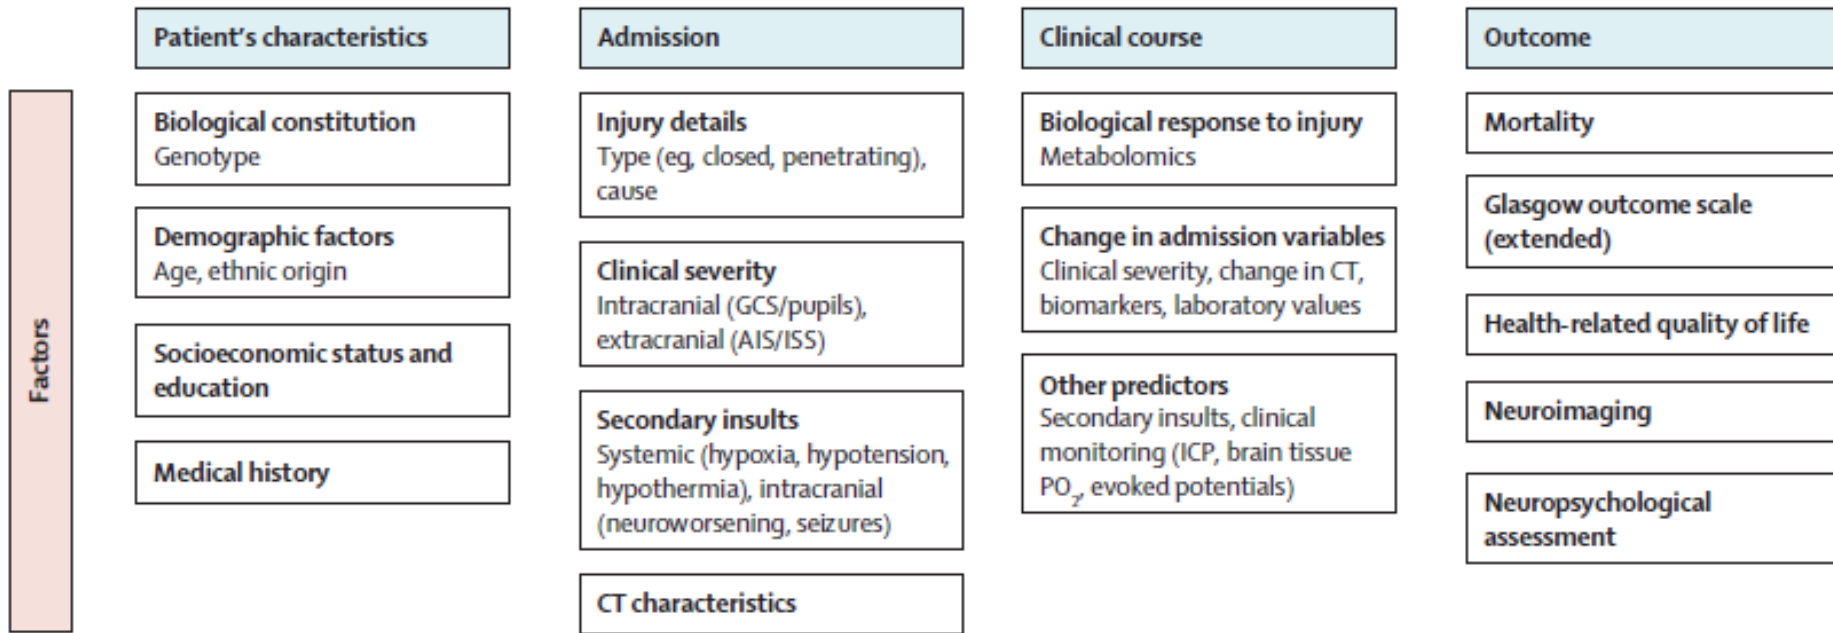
Factors

Patient's characteristics

Biological constitution
Genotype

Demographic factors
Age, ethnic origin

Socioeconomic status and education

Medical history

Admission

Injury details
Type (eg, closed, penetrating), cause

Clinical severity
Intracranial (GCS/pupils), extracranial (AIS/ISS)

Secondary insults
Systemic (hypoxia, hypotension, hypothermia), intracranial (neuroworsening, seizures)

CT characteristics

Clinical course

Biological response to injury
Metabolomics

Change in admission variables
Clinical severity, change in CT, biomarkers, laboratory values

Other predictors
Secondary insults, clinical monitoring (ICP, brain tissue $PO_2$, evoked potentials)

Outcome

Mortality

Glasgow outcome scale (extended)

Health-related quality of life

Neuroimaging

Neuropsychological assessment